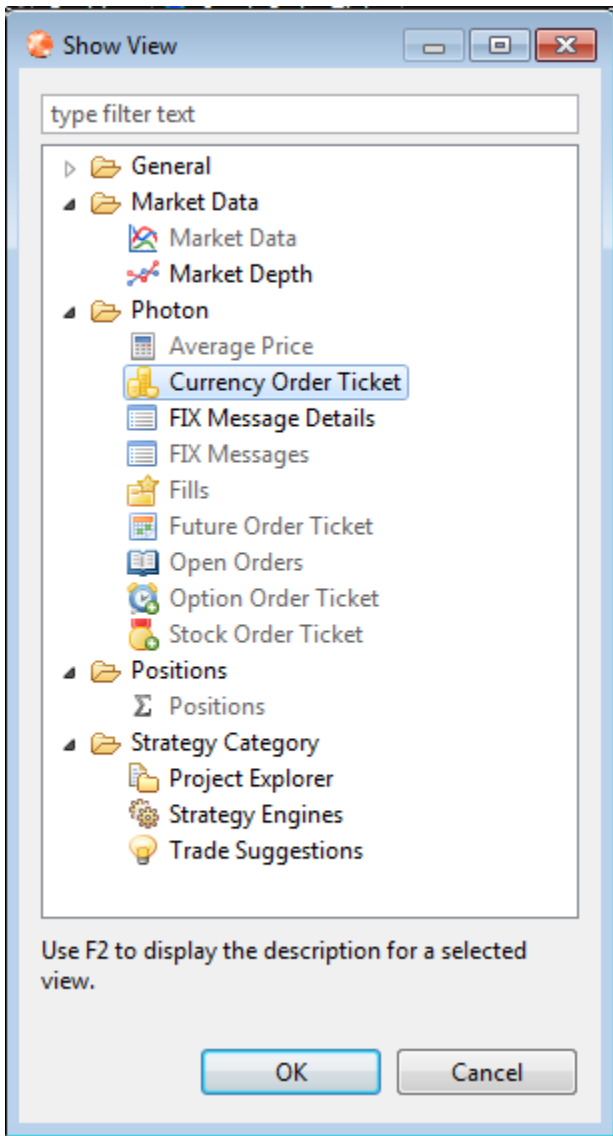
Show View

type filter text

General
Market Data
Market Data
Market Depth
Photon
Average Price
Currency Order Ticket
FIX Message Details
FIX Messages
Fills
Future Order Ticket
Open Orders
Option Order Ticket
Stock Order Ticket
Positions
Positions
Strategy Category
Project Explorer
Strategy Engines
Trade Suggestions

Use F2 to display the description for a selected view.

OK
Cancel